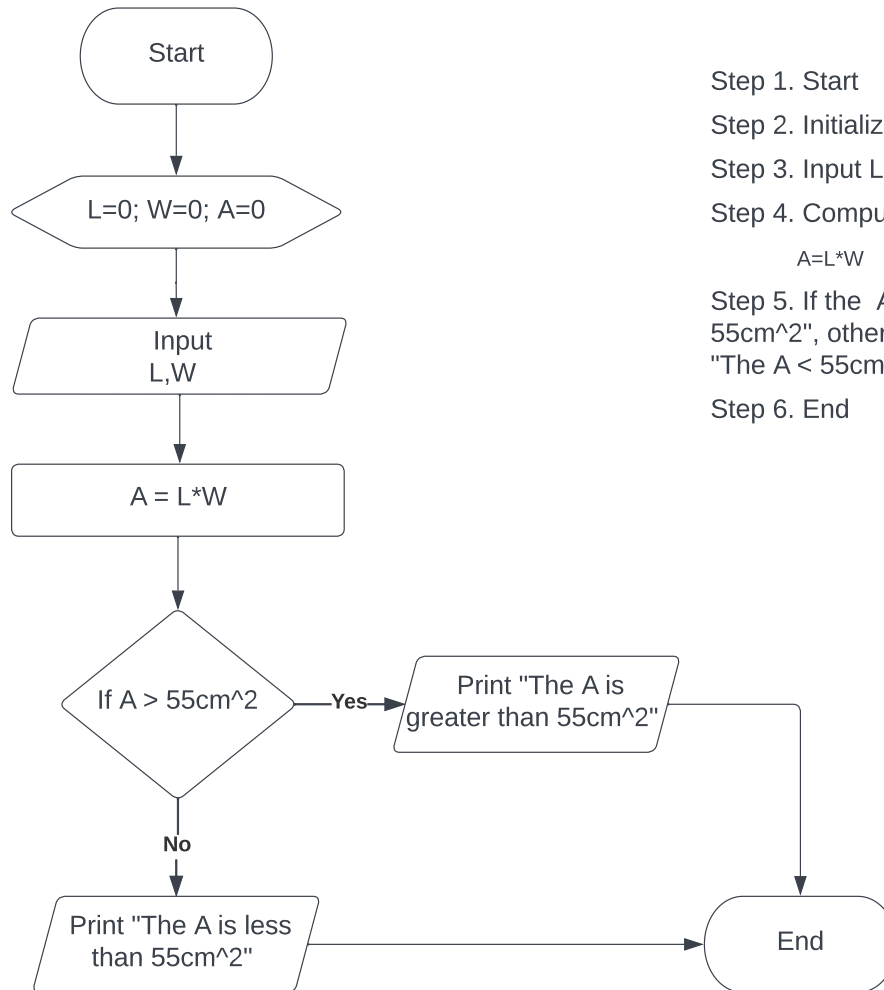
Start

L=0; W=0; A=0

Input L,W

A = L*W

If A > 55cm^2

Yes

Print "The A is greater than 55cm^2"

No

Print "The A is less than 55cm^2"

End

Step 1. Start

Step 2. Initializ

Step 3. Input L

Step 4. Compu

A=L*W

Step 5. If the A 55cm^2", other "The A < 55cm

Step 6. End